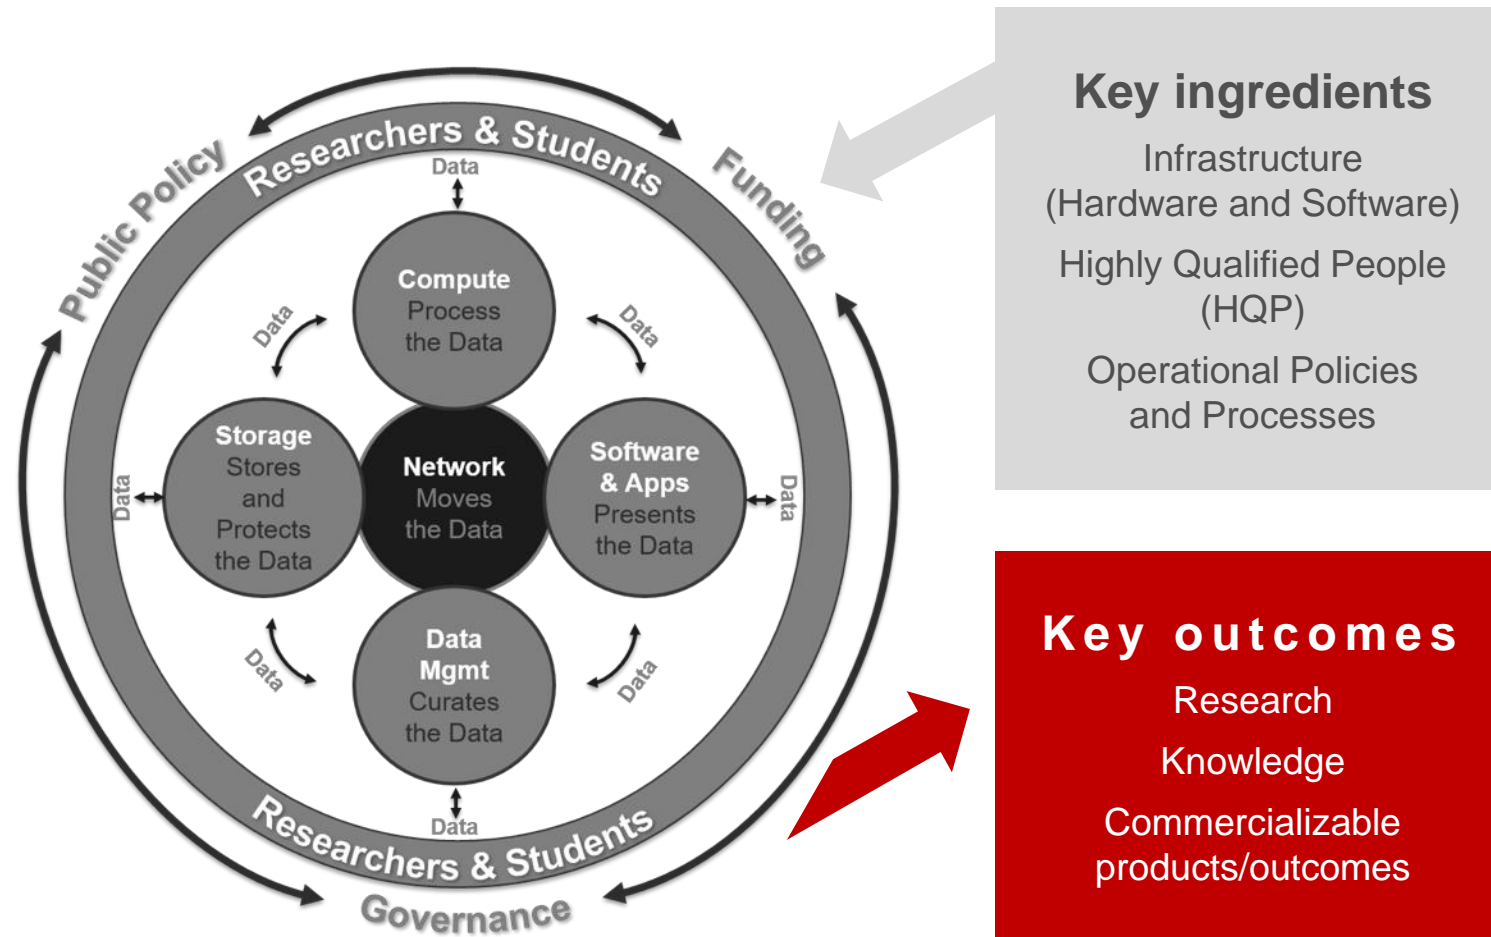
Public Policy

Researchers & Students

Funding

Data

Compute
Process
the Data

Data

Data

Storage
Stores
and
Protects
the Data

Network
Moves
the Data

Software
& Apps
Presents
the Data

Data

Data

Data

Data

Data
Mgmt
Curates
the Data

Data

Researchers & Students

Governance

Key ingredients

Infrastructure
(Hardware and Software)

Highly Qualified People
(HQP)

Operational Policies
and Processes

Key outcomes

Research

Knowledge

Commercializable
products/outcomes